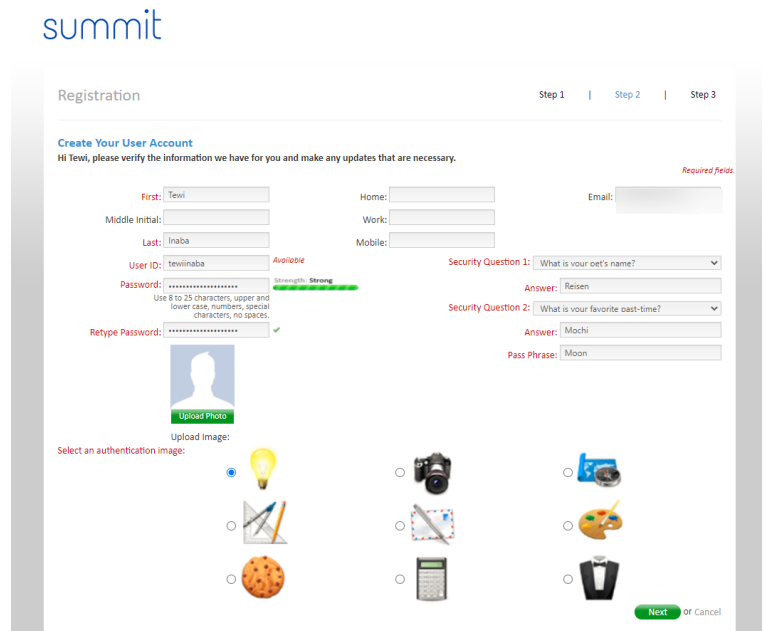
summit

Registration

Step 1 | Step 2 | Step 3

Create Your User Account

Hi Tewi, please verify the information we have for you and make any updates that are necessary.

Required fields.

First: Tewi

Middle Initial:

Last: Inaba

User ID: tewiinaba Available

Password: •••••••••••••••••••• Strength: Strong

Use 8 to 25 characters, upper and lower case, numbers, special characters, no spaces.

Retype Password: ••••••••••••••••••••

Upload Photo

Upload Image:

Home:

Work:

Mobile:

Email:

Security Question 1: What is your pet's name?

Answer: Reisen

Security Question 2: What is your favorite past-time?

Answer: Mochi

Pass Phrase: Moon

Select an authentication image:

Next or Cancel